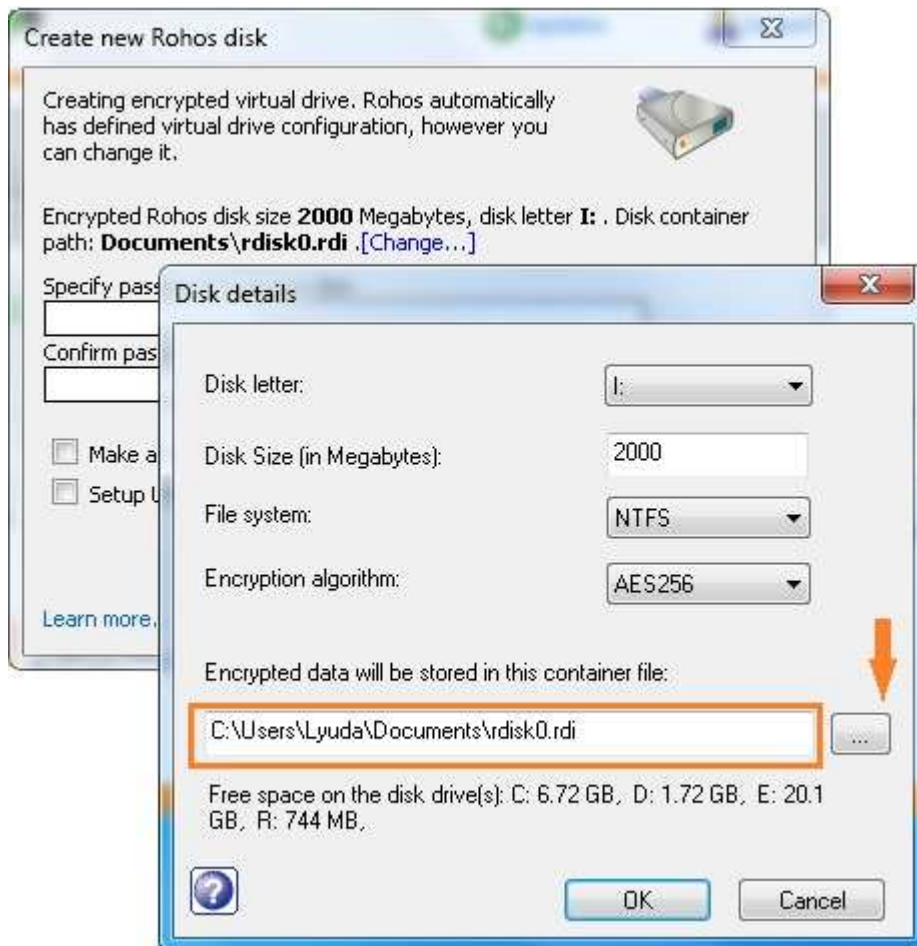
Create new Rohos disk

Creating encrypted virtual drive. Rohos automatically has defined virtual drive configuration, however you can change it.

Encrypted Rohos disk size **2000** Megabytes, disk letter **I:** . Disk container path: **Documents\rdisk0.rdi** .[Change...]

Specify pass

Confirm pas

Make a

Setup U

Learn more.

Disk details

Disk letter: I:

Disk Size (in Megabytes): 2000

File system: NTFS

Encryption algorithm: AES256

Encrypted data will be stored in this container file:

C:\Users\Lyuda\Documents\rdisk0.rdi

...

Free space on the disk drive(s): C: 6.72 GB, D: 1.72 GB, E: 20.1 GB, R: 744 MB,

OK Cancel